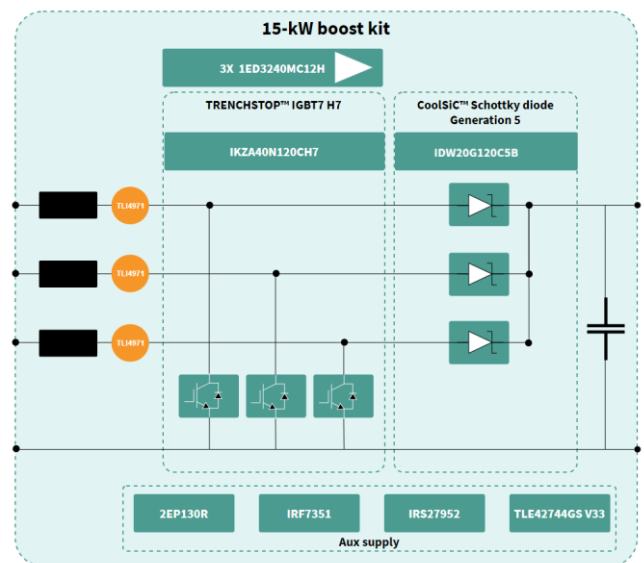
15-kW boost kit

3X 1ED3240MC12H

TRENCHSTOP™ IGBT7 H7

IKZA40N120CH7

CoolSiC™ Schottky diode Generation 5

IDW20G120C5B

TLI4971

TLI4971

TLI4971

2EP130R

IRF7351

IRS27952

TLE42744GS V33

Aux supply